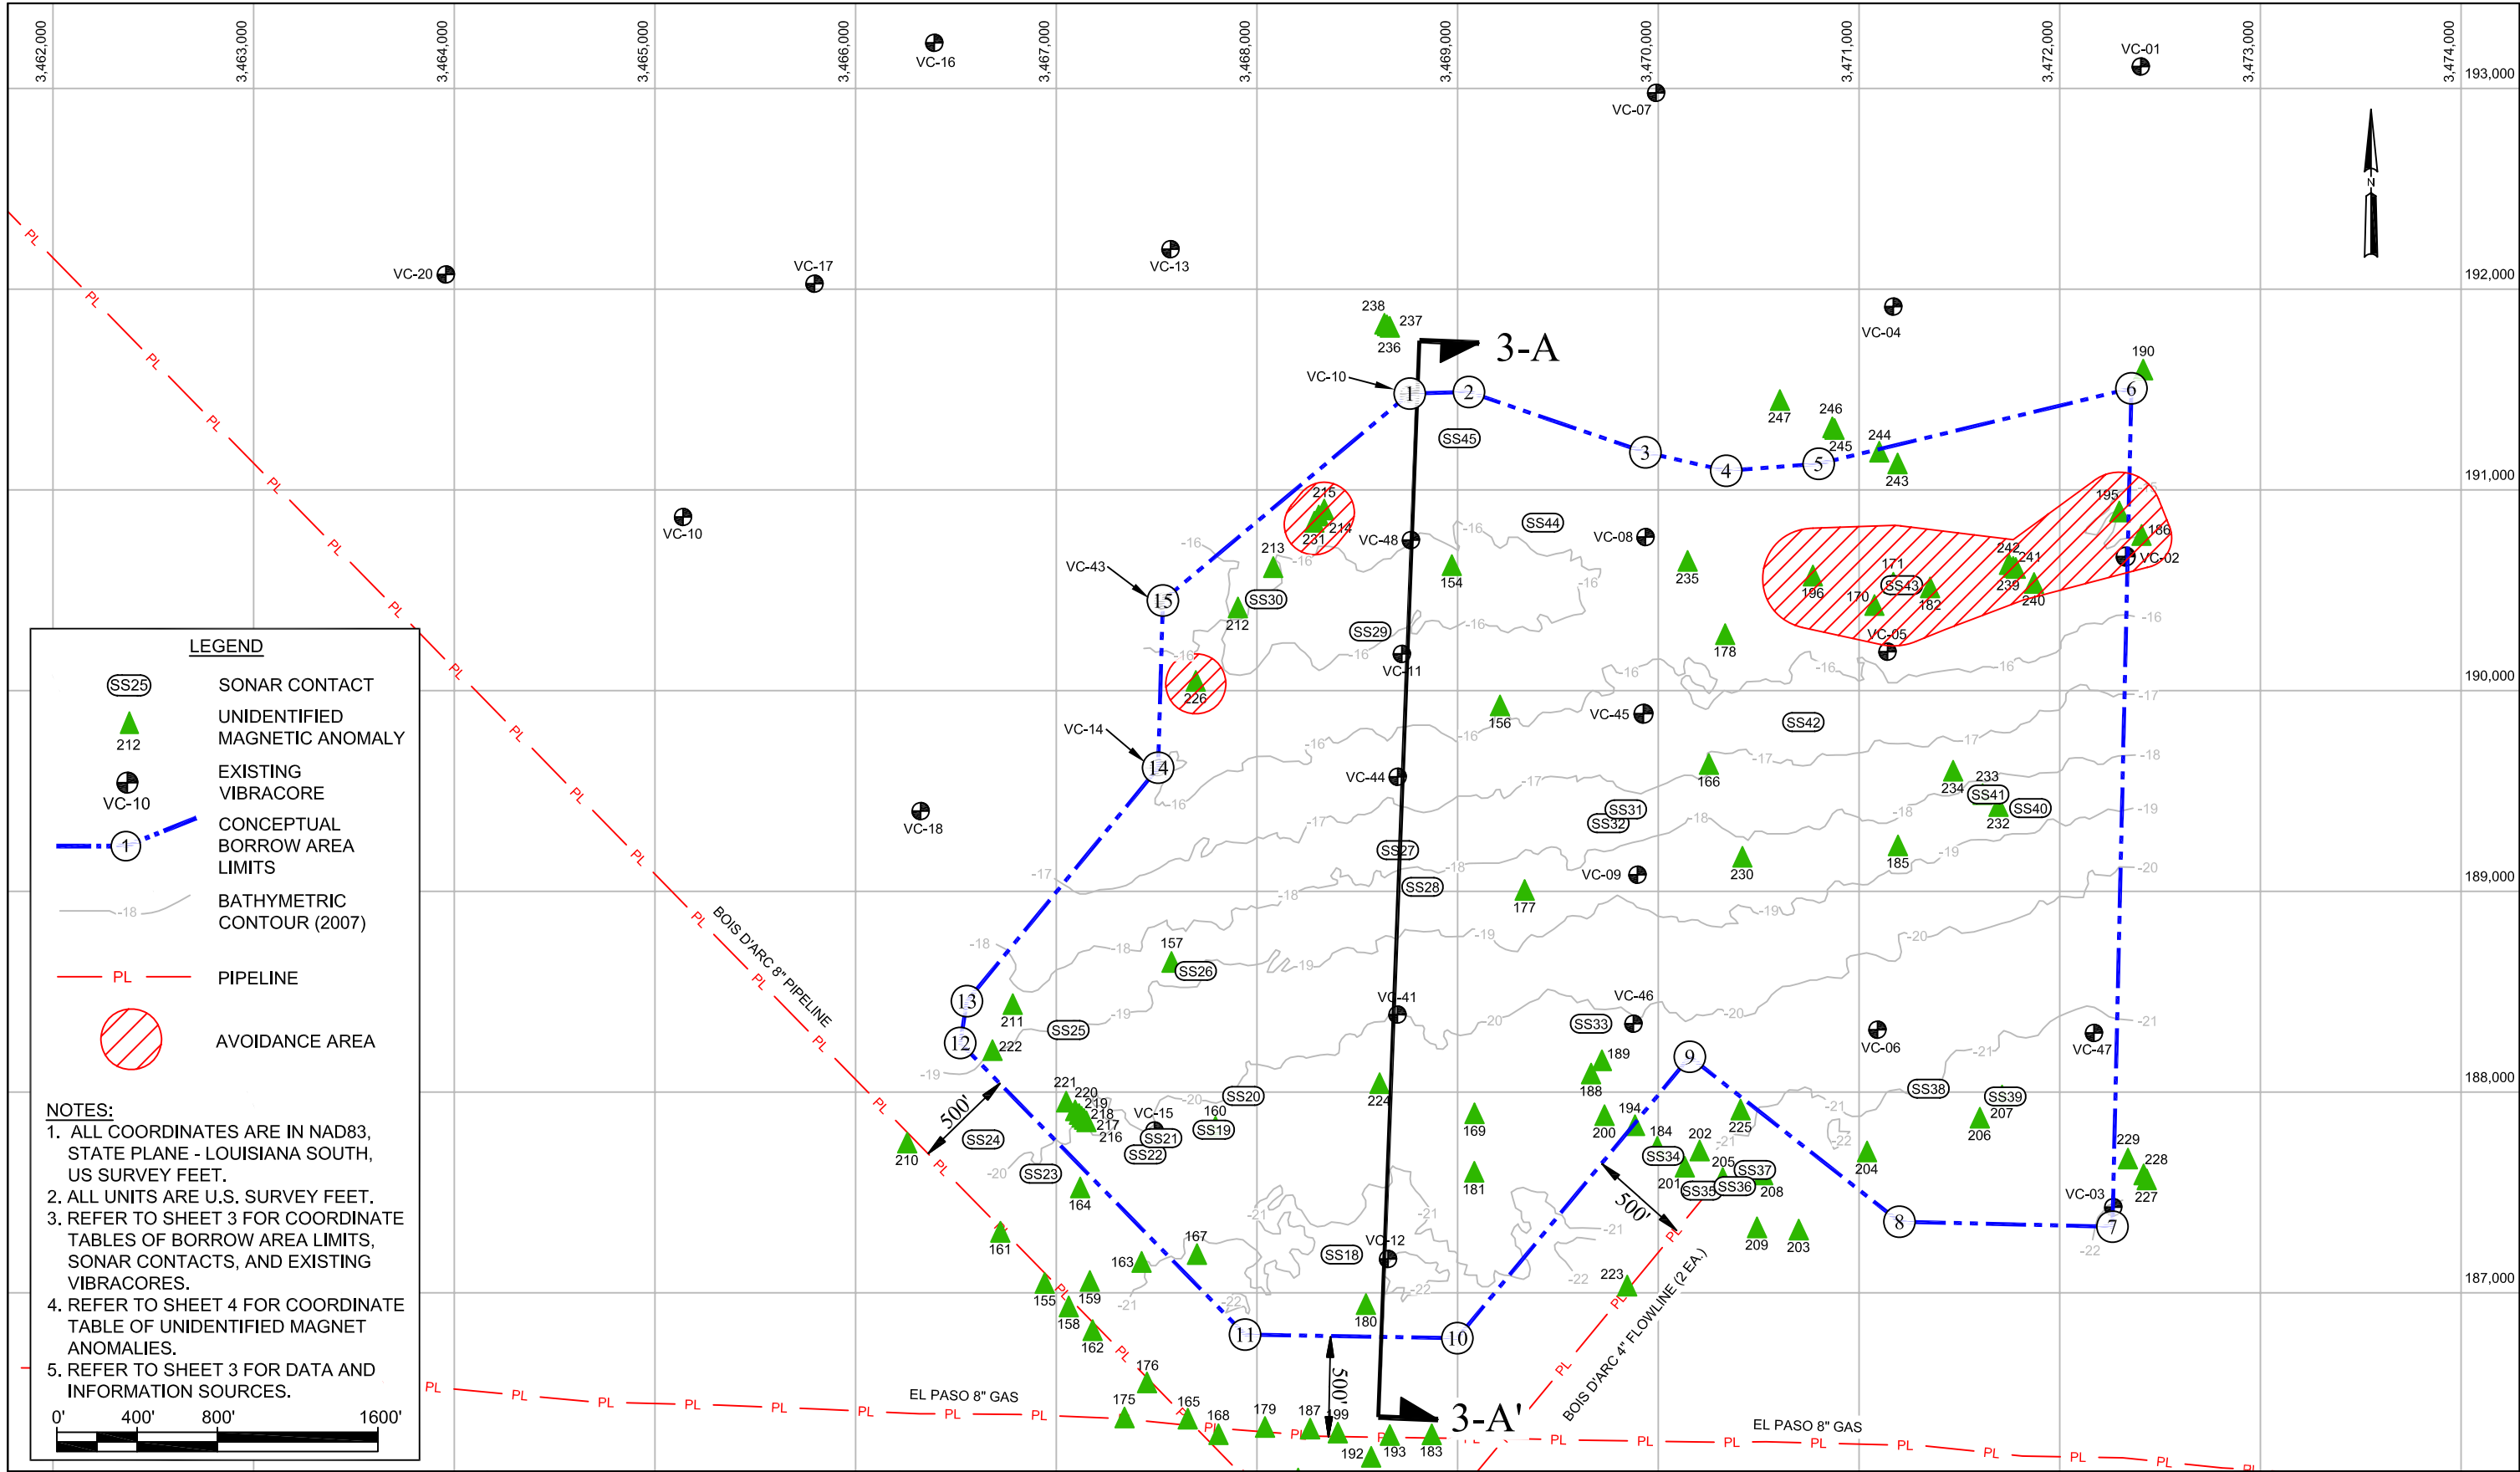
3,462,000
3,463,000
3,464,000
3,465,000
3,466,000
3,467,000
3,468,000
3,469,000
3,470,000
3,471,000
3,472,000
3,473,000
3,474,000

193,000
192,000
191,000
190,000
189,000
188,000
187,000

N

VC-16 VC-01 VC-07 VC-20 VC-17 VC-13 VC-04 VC-10

3-A

3-A'

LEGEND

SS25 SONAR CONTACT

212 UNIDENTIFIED MAGNETIC ANOMALY

VC-10 EXISTING VIBRACORE

1 CONCEPTUAL BORROW AREA LIMITS

-18 BATHYMETRIC CONTOUR (2007)

PL PIPELINE

AVOIDANCE AREA

NOTES:
1. ALL COORDINATES ARE IN NAD83, STATE PLANE - LOUISIANA SOUTH, US SURVEY FEET.
2. ALL UNITS ARE U.S. SURVEY FEET.
3. REFER TO SHEET 3 FOR COORDINATE TABLES OF BORROW AREA LIMITS, SONAR CONTACTS, AND EXISTING VIBRACORES.
4. REFER TO SHEET 4 FOR COORDINATE TABLE OF UNIDENTIFIED MAGNET ANOMALIES.
5. REFER TO SHEET 3 FOR DATA AND INFORMATION SOURCES.

0' 400' 800' 1600'

BOIS D'ARC 8" PIPELINE
BOIS D'ARC 4" FLOWLINE (2 EA.)
EL PASO 8" GAS
EL PASO 8" GAS

500'
500'
500'

VC-43 VC-14 VC-48 VC-11 VC-08 VC-02 VC-05 VC-45 VC-44 VC-18 VC-09 VC-41 VC-46 VC-06 VC-47 VC-15 VC-12 VC-03

SS45 SS44 SS30 SS29 SS43 SS42 SS31 SS32 SS41 SS40 SS27 SS28 SS26 SS25 SS33 SS38 SS39 SS20 SS24 SS21 SS19 SS22 SS23 SS34 SS37 SS35 SS36 SS18

238 237 236 190 247 246 245 244 243 215 214 231 213 195 186 154 235 171 242 241 196 170 182 239 240 212 226 178 156 166 233 234 232 185 230 177 157 211 222 189 188 221 220 219 218 217 216 160 224 169 194 184 200 202 225 205 201 208 204 206 229 228 227 210 164 161 181 209 203 167 163 223 155 159 158 180 162 176 175 165 168 179 187 199 192 193 183

1 2 3 4 5 6 7 8 9 10 11 12 13 14 15

-16 -17 -18 -19 -20 -21 -22